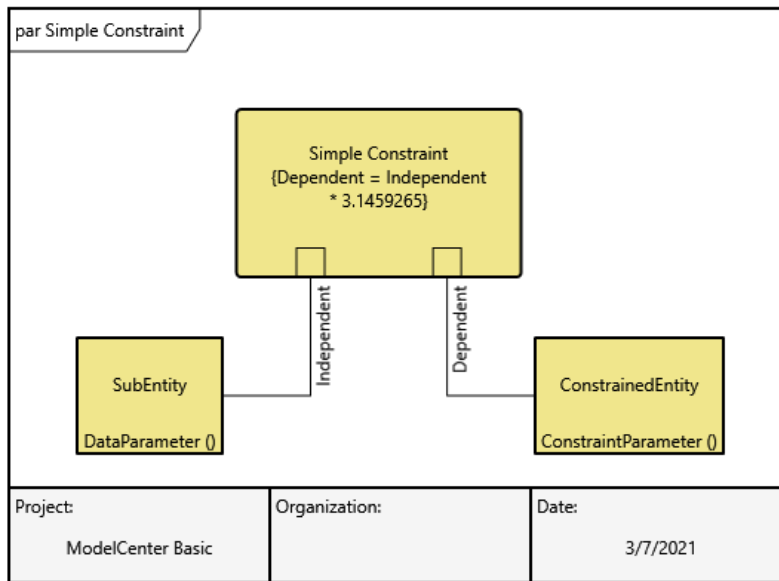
par Simple Constraint

Simple Constraint
{Dependent = Independent
* 3.1459265}

Independent

Dependent

SubEntity

DataParameter ()

ConstrainedEntity

ConstraintParameter ()

| Project: ModelCenter Basic | Organization: | Date: 3/7/2021 |
|---|---|---|